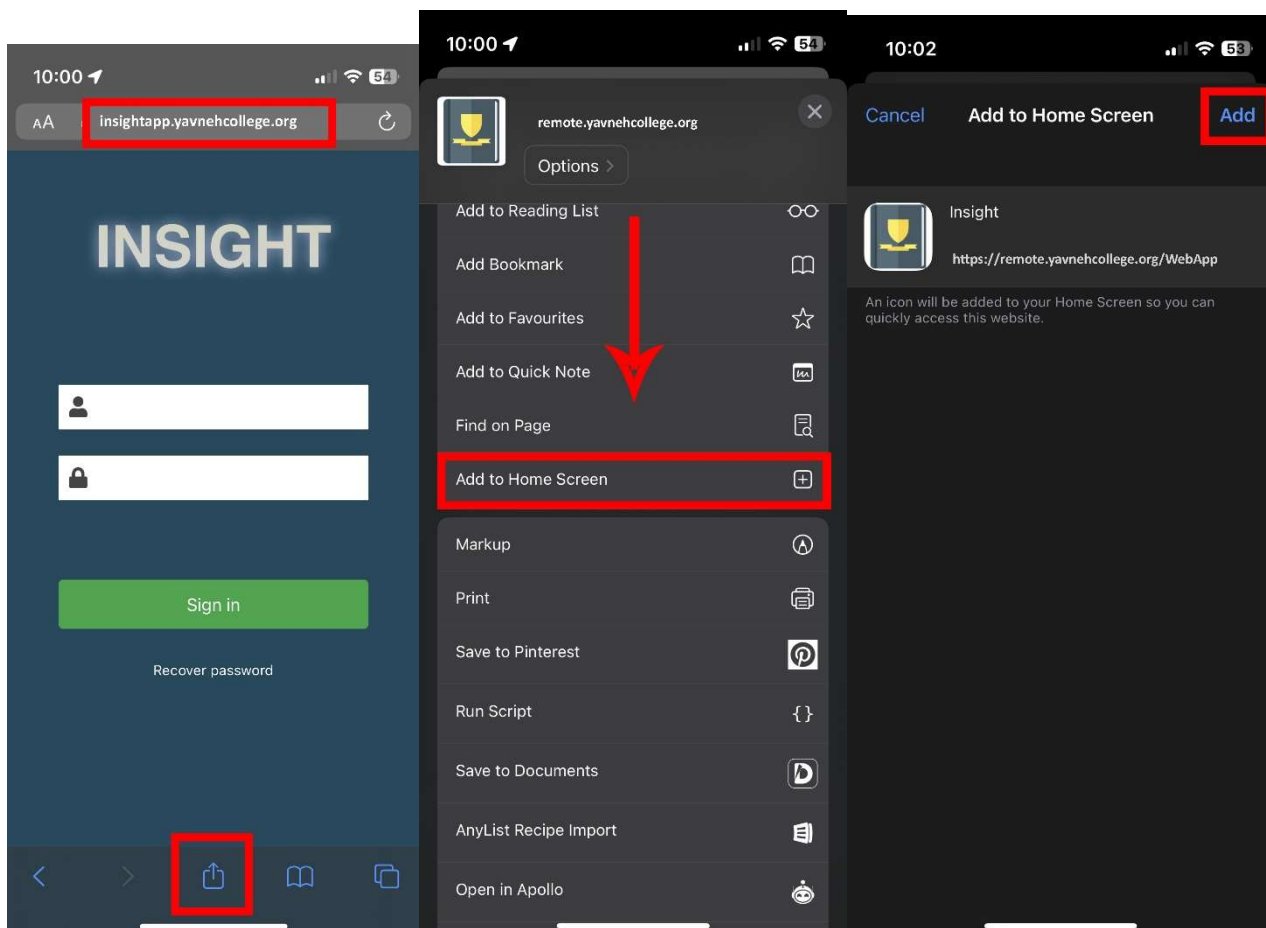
10:00

54

AA insightapp.yavnehcollege.org

INSIGHT

Sign in

Recover password

10:00

54

remote.yavnehcollege.org

Options >

Add to Reading List

Add Bookmark

Add to Favourites

Add to Quick Note

Find on Page

Add to Home Screen

Markup

Print

Save to Pinterest

Run Script

Save to Documents

AnyList Recipe Import

Open in Apollo

10:02

53

Cancel Add to Home Screen Add

Insight

https://remote.yavnehcollege.org/WebApp

An icon will be added to your Home Screen so you can quickly access this website.